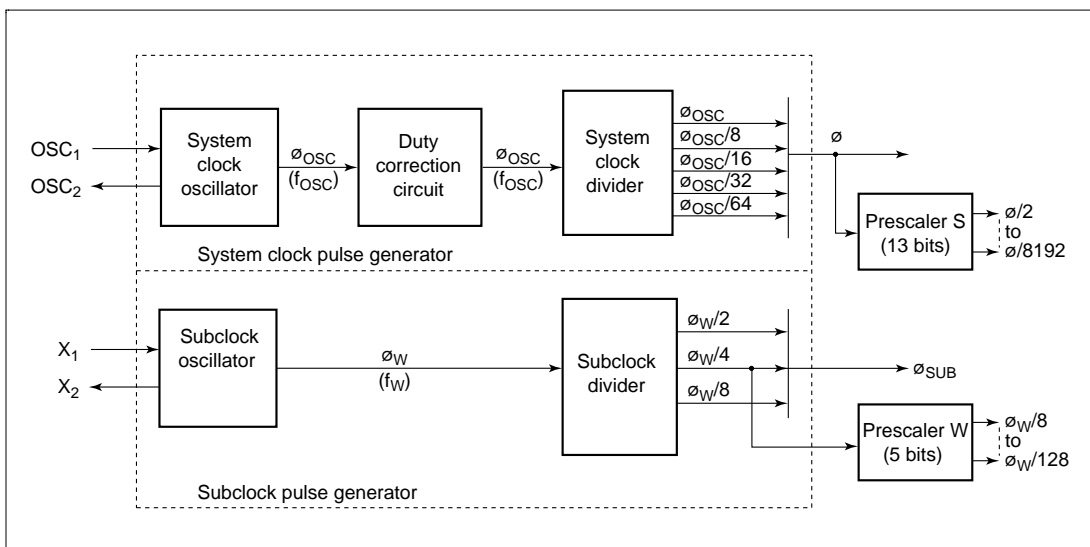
$OSC_1$
$OSC_2$
System clock oscillator
$ø_{OSC}$
$(f_{OSC})$
Duty correction circuit
$ø_{OSC}$
$(f_{OSC})$
System clock divider
$ø_{OSC}$
$ø_{OSC}/8$
$ø_{OSC}/16$
$ø_{OSC}/32$
$ø_{OSC}/64$
ø
Prescaler S (13 bits)
ø/2
to
ø/8192
System clock pulse generator

$X_1$
$X_2$
Subclock oscillator
$ø_W$
$(f_W)$
Subclock divider
$ø_W/2$
$ø_W/4$
$ø_W/8$
$ø_{SUB}$
Prescaler W (5 bits)
$ø_W/8$
to
$ø_W/128$
Subclock pulse generator